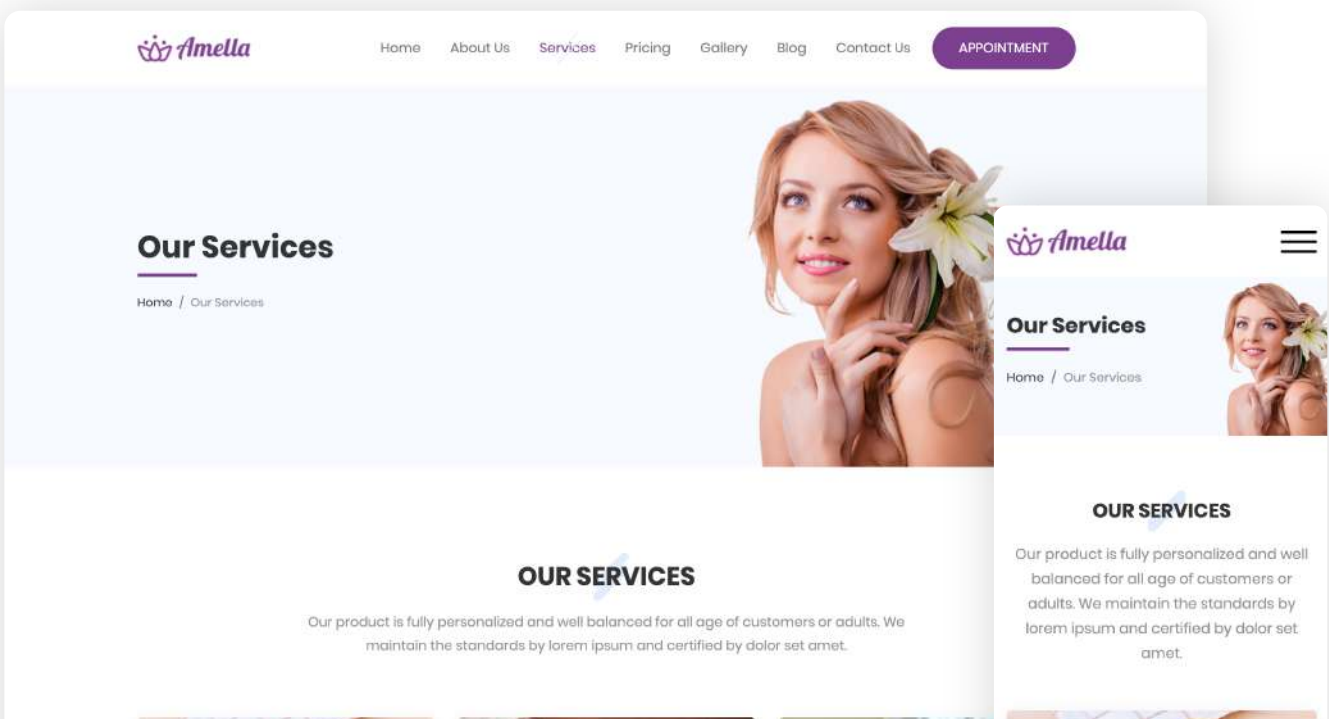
Amella

Home About Us Services Pricing Gallery Blog Contact Us APPOINTMENT

Our Services

Home / Our Services

OUR SERVICES

Our product is fully personalized and well balanced for all age of customers or adults. We maintain the standards by lorem ipsum and certified by dolor set amet.

Amella

Our Services

Home / Our Services

OUR SERVICES

Our product is fully personalized and well balanced for all age of customers or adults. We maintain the standards by lorem ipsum and certified by dolor set amet.